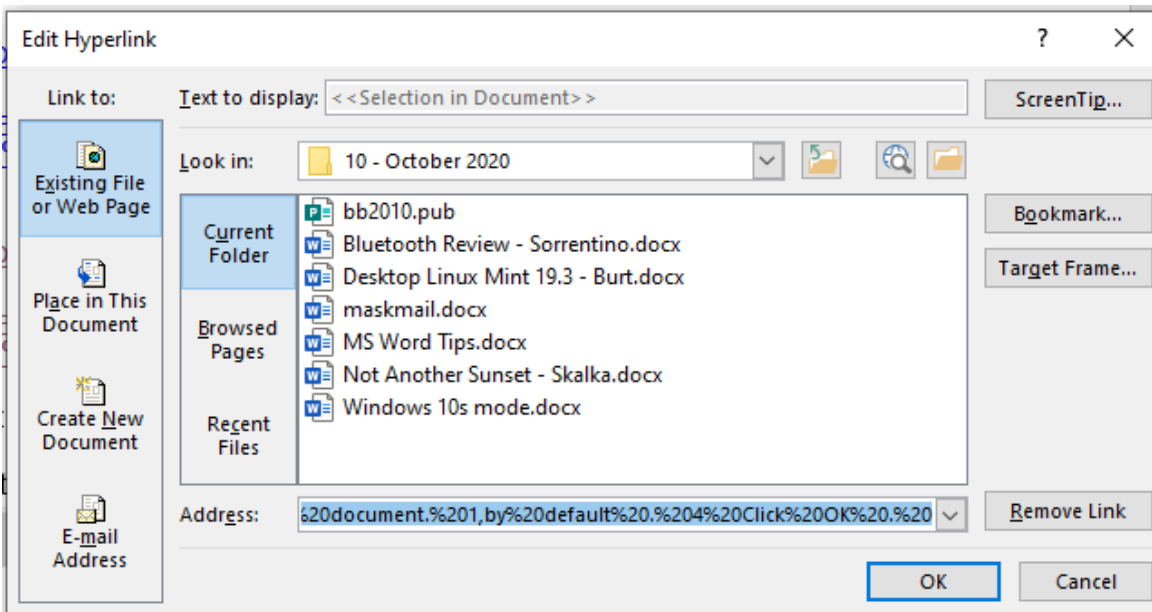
Edit Hyperlink

?

Link to:

Existing File or Web Page

Place in This Document

Create New Document

E-mail Address

Text to display: <<Selection in Document>>

ScreenTip...

Look in: 10 - October 2020

Current Folder

Browsed Pages

Recent Files

bb2010.pub
Bluetooth Review - Sorrentino.docx
Desktop Linux Mint 19.3 - Burt.docx
maskmail.docx
MS Word Tips.docx
Not Another Sunset - Skalka.docx
Windows 10s mode.docx

Bookmark...

Target Frame...

Address: 620document.%201,by%20default%20.%204%20Click%20OK%20.%20

Remove Link

OK

Cancel